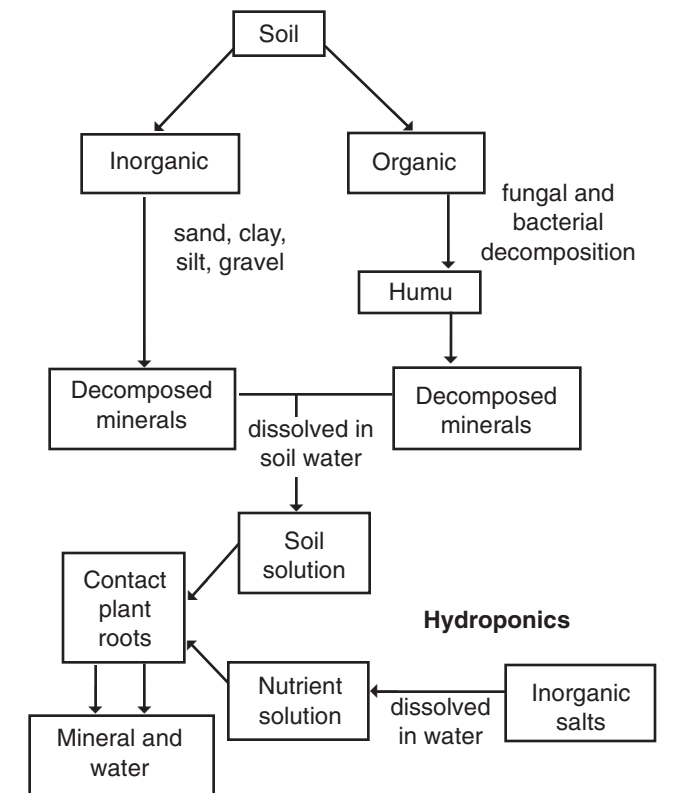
Soil

Inorganic

Organic

sand, clay, silt, gravel

fungal and bacterial decomposition

Humu

Decomposed minerals

Decomposed minerals

dissolved in soil water

Soil solution

Contact plant roots

Hydroponics

Nutrient solution

dissolved in water

Inorganic salts

Mineral and water